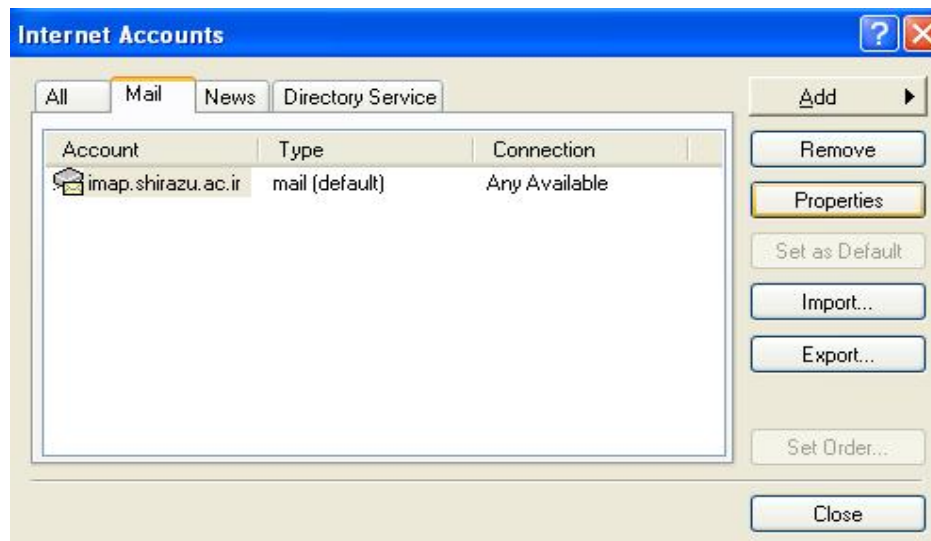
Internet Accounts

?

All | Mail | News | Directory Service

| Account | Type | Connection |
|---|---|---|
| imap.shirazu.ac.ir | mail (default) | Any Available |

Add

Remove

Properties

Set as Default

Import...

Export...

Set Order...

Close